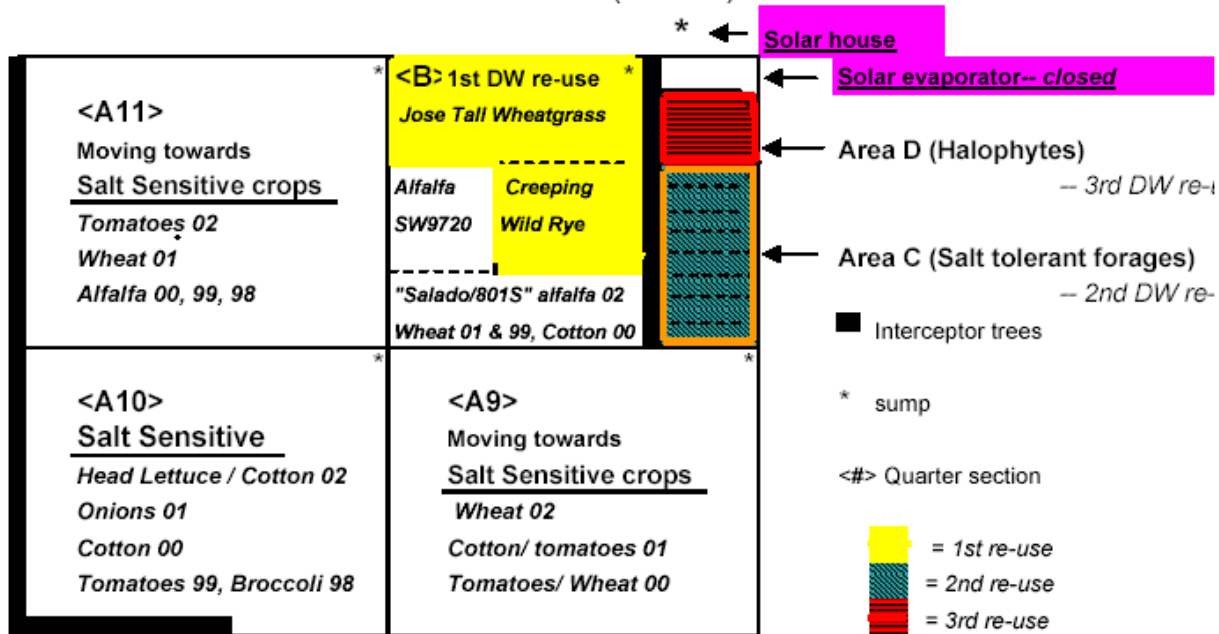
\*

Solar house

Solar evaporator-- *closed*

<A11>
Moving towards
Salt Sensitive crops
*Tomatoes 02*
*Wheat 01*
*Alfalfa 00, 99, 98*

\*

<B> 1st DW re-use \*
*Jose Tall Wheatgrass*

*Alfalfa*
*SW9720*

*Creeping*
*Wild Rye*

*"Salado/801S" alfalfa 02*
*Wheat 01 & 99, Cotton 00*

Area D (Halophytes)
-- *3rd DW re-*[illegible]

Area C (Salt tolerant forages)
-- *2nd DW re-*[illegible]

Interceptor trees

\* sump

<#> Quarter section

*= 1st re-use*
*= 2nd re-use*
*= 3rd re-use*

\*

<A10>
Salt Sensitive
*Head Lettuce / Cotton 02*
*Onions 01*
*Cotton 00*
*Tomatoes 99, Broccoli 98*

\*

<A9>
Moving towards
Salt Sensitive crops
*Wheat 02*
*Cotton/ tomatoes 01*
*Tomatoes/ Wheat 00*